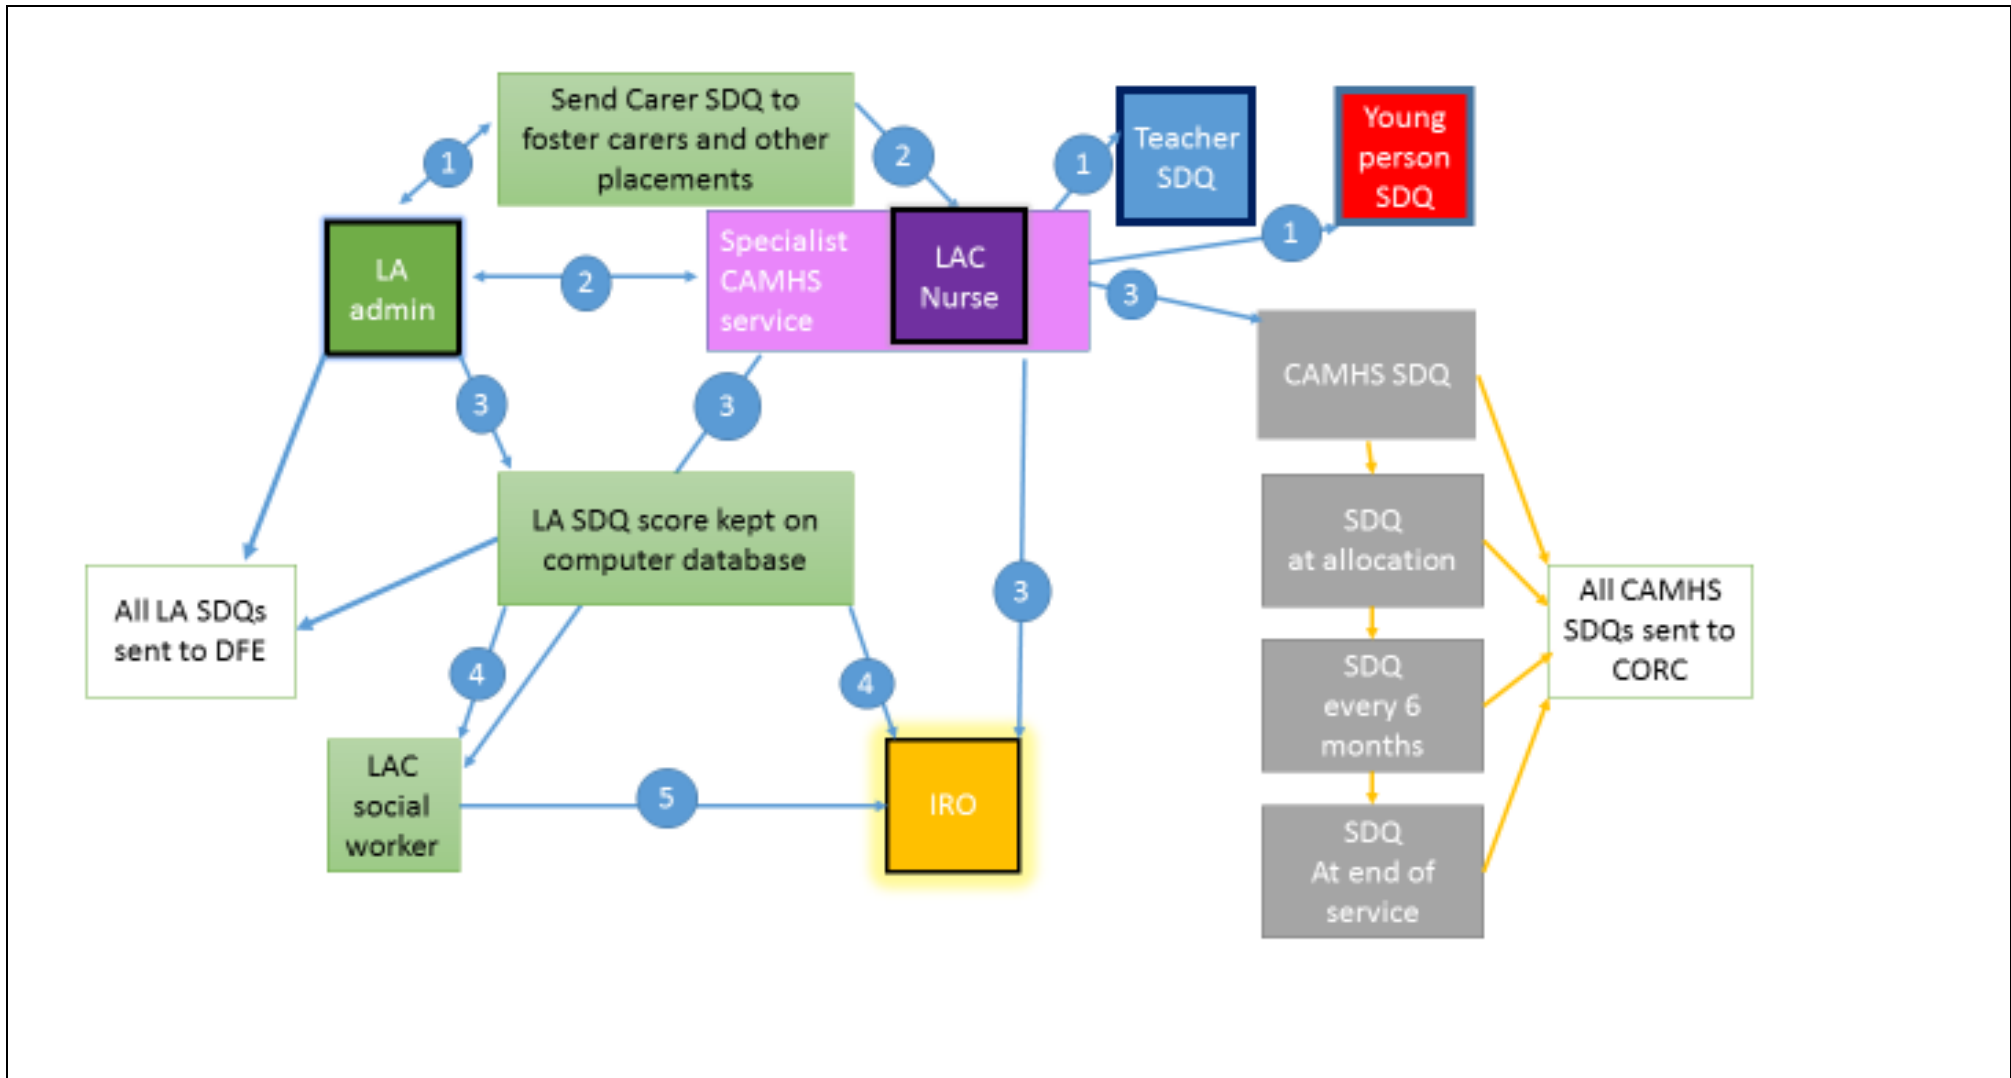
Send Carer SDQ to foster carers and other placements

1

2

Teacher SDQ

1

Young person SDQ

LA admin

2

Specialist CAMHS service

LAC Nurse

1

3

CAMHS SDQ

3

3

LA SDQ score kept on computer database

SDQ at allocation

All LA SDQs sent to DFE

3

All CAMHS SDQs sent to CORC

4

4

SDQ every 6 months

LAC social worker

5

IRO

SDQ At end of service